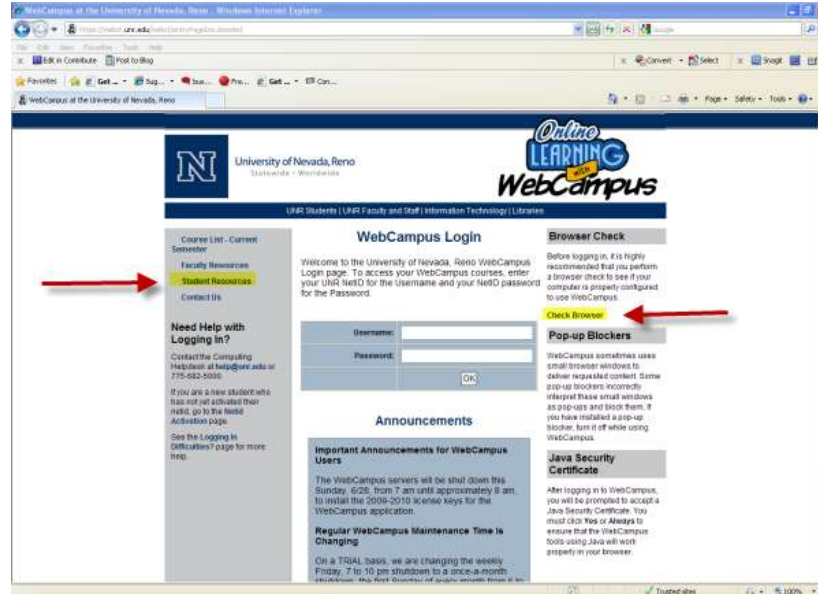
WebCampus at the University of Nevada, Reno - Windows Internet Explorer

https://webct.unr.edu/webct/entryPageIns.dowebct

File Edit View Favorites Tools Help

Edit in Contribute Post to Blog

Convert Select Snagit

Favorites Get... Sug... bus... Pro... Get... Con...

WebCampus at the University of Nevada, Reno

Page Safety Tools

University of Nevada, Reno
Statewide • Worldwide

Online LEARNING with WebCampus

UNR Students | UNR Faculty and Staff | Information Technology | Libraries

Course List - Current Semester
Faculty Resources
Student Resources
Contact Us

Need Help with Logging In?

Contact the Computing Helpdesk at help@unr.edu or 775-682-5000.

If you are a new student who has not yet activated their netid, go to the NetId Activation page.

See the Logging In Difficulties? page for more help.

WebCampus Login

Welcome to the University of Nevada, Reno WebCampus Login page. To access your WebCampus courses, enter your UNR NetID for the Username and your NetID password for the Password.

Username:
Password:
OK

Announcements

Important Announcements for WebCampus Users

The WebCampus servers will be shut down this Sunday, 6/28, from 7 am until approximately 8 am to install the 2009-2010 license keys for the WebCampus application.

Regular WebCampus Maintenance Time is Changing

On a TRIAL basis, we are changing the weekly Friday, 7 to 10 pm shutdown to a once-a-month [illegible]

Browser Check

Before logging in, it is highly recommended that you perform a browser check to see if your computer is properly configured to use WebCampus.

Check Browser

Pop-up Blockers

WebCampus sometimes uses small browser windows to deliver requested content. Some pop-up blockers incorrectly interpret these small windows as pop-ups and block them. If you have installed a pop-up blocker, turn it off while using WebCampus.

Java Security Certificate

After logging in to WebCampus, you will be prompted to accept a Java Security Certificate. You must click Yes or Always to ensure that the WebCampus tools using Java will work properly in your browser.

Trusted sites 100%